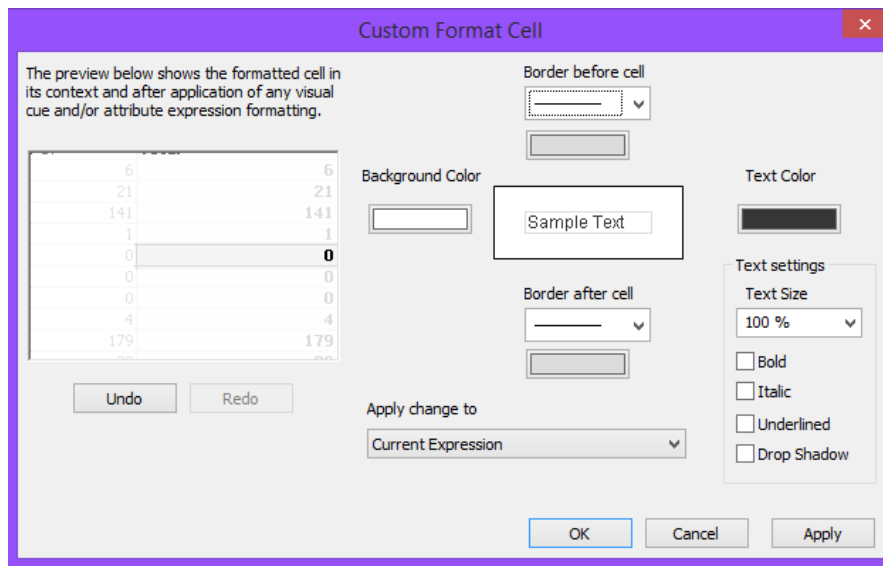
Custom Format Cell

The preview below shows the formatted cell in its context and after application of any visual cue and/or attribute expression formatting.

| | |
|---|---|
| 6 | 6 |
| 21 | 21 |
| 141 | 141 |
| 1 | 1 |
| 0 | 0 |
| 0 | 0 |
| 0 | 0 |
| 4 | 4 |
| 179 | 179 |

Undo
Redo

Border before cell

Background Color

Sample Text

Text Color

Border after cell

Text settings
Text Size
100 %
Bold
Italic
Underlined
Drop Shadow

Apply change to
Current Expression

OK
Cancel
Apply